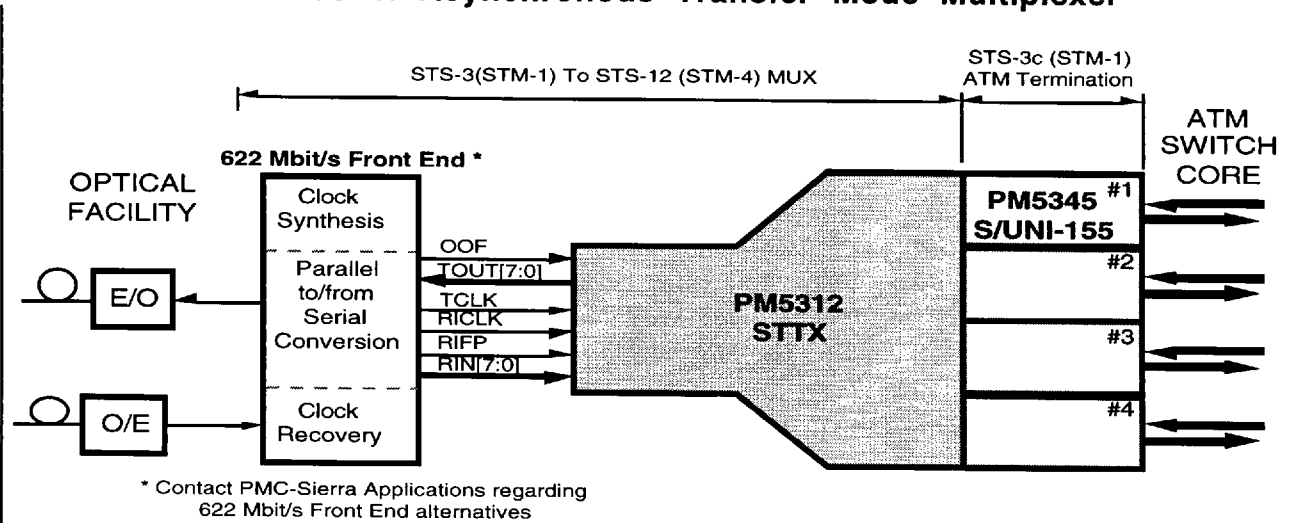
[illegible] Asynchronous Transfer Mode Multiplexer

STS-3(STM-1) To STS-12 (STM-4) MUX

STS-3c (STM-1) ATM Termination

ATM SWITCH CORE

622 Mbit/s Front End *

OPTICAL FACILITY

Clock Synthesis

Parallel to/from Serial Conversion

Clock Recovery

E/O

O/E

OOF
TOUT[7:0]
TCLK
RICLK
RIFP
RIN[7:0]

PM5312 STTX

PM5345 #1 S/UNI-155

#2

#3

#4

* Contact PMC-Sierra Applications regarding 622 Mbit/s Front End alternatives